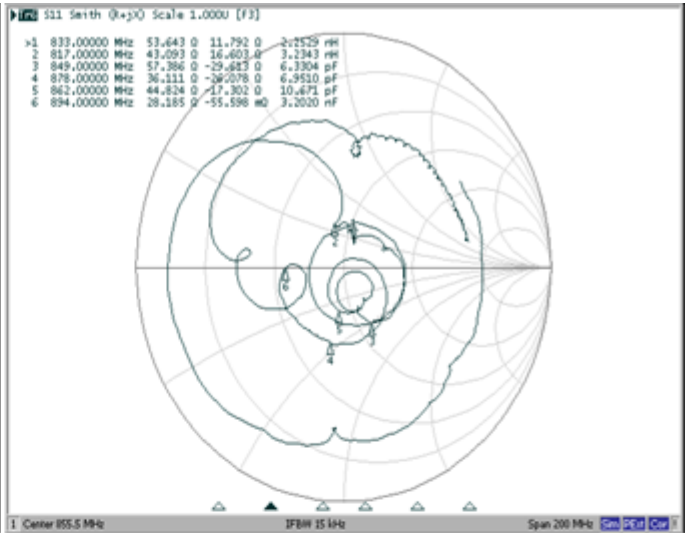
Tr1 S11 Smith (R+jX) Scale 1.000U [F3]

>1 833.00000 MHz 53.643 Ω 11.792 Ω 2.2529 nH
2 817.00000 MHz 43.093 Ω 16.603 Ω 3.2343 nH
3 849.00000 MHz 57.386 Ω -29.683 Ω 6.3304 pF
4 878.00000 MHz 36.111 Ω -26.078 Ω 6.9510 pF
5 862.00000 MHz 44.824 Ω -17.302 Ω 10.671 pF
6 894.00000 MHz 28.185 Ω -55.598 mΩ 3.2020 nF

4

1 Center 855.5 MHz IFBW 15 kHz Span 200 MHz Sim PExt Cor